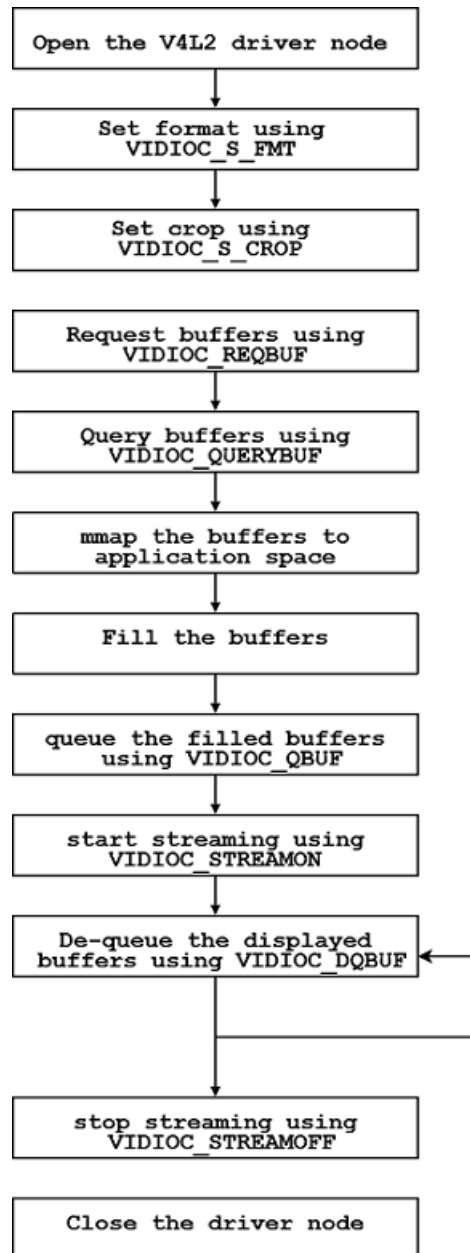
Open the V4L2 driver node

Set format using VIDIOC_S_FMT

Set crop using VIDIOC_S_CROP

Request buffers using VIDIOC_REQBUF

Query buffers using VIDIOC_QUERYBUF

mmap the buffers to application space

Fill the buffers

queue the filled buffers using VIDIOC_QBUF

start streaming using VIDIOC_STREAMON

De-queue the displayed buffers using VIDIOC_DQBUF

stop streaming using VIDIOC_STREAMOFF

Close the driver node